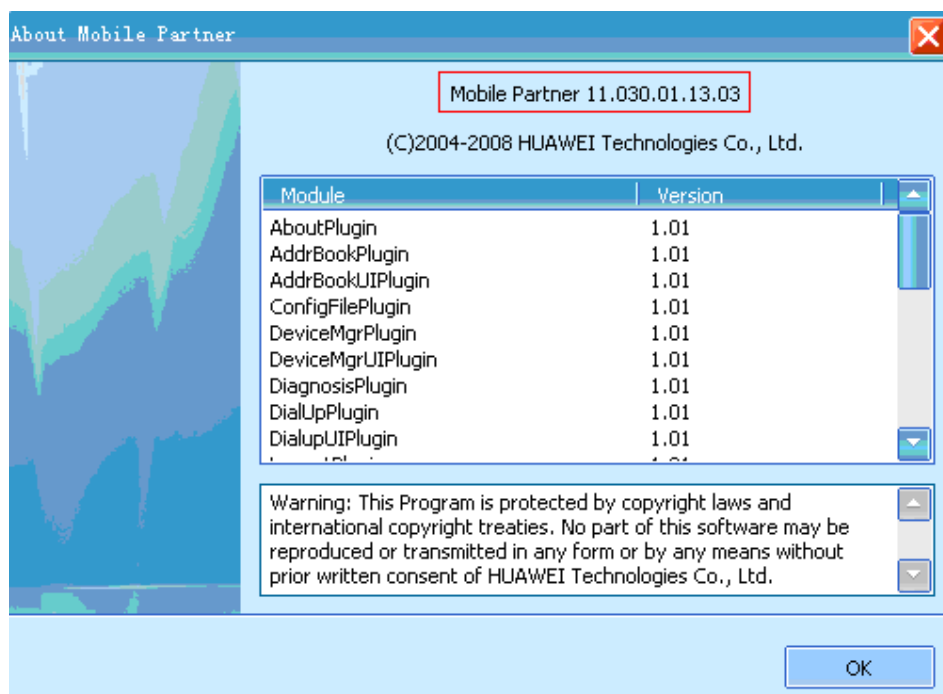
About Mobile Partner

Mobile Partner 11.030.01.13.03

(C)2004-2008 HUAWEI Technologies Co., Ltd.

| Module | Version |
|---|---|
| AboutPlugin | 1.01 |
| AddrBookPlugin | 1.01 |
| AddrBookUIPlugin | 1.01 |
| ConfigFilePlugin | 1.01 |
| DeviceMgrPlugin | 1.01 |
| DeviceMgrUIPlugin | 1.01 |
| DiagnosisPlugin | 1.01 |
| DialUpPlugin | 1.01 |
| DialupUIPlugin | 1.01 |
| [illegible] | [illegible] |

Warning: This Program is protected by copyright laws and international copyright treaties. No part of this software may be reproduced or transmitted in any form or by any means without prior written consent of HUAWEI Technologies Co., Ltd.

OK